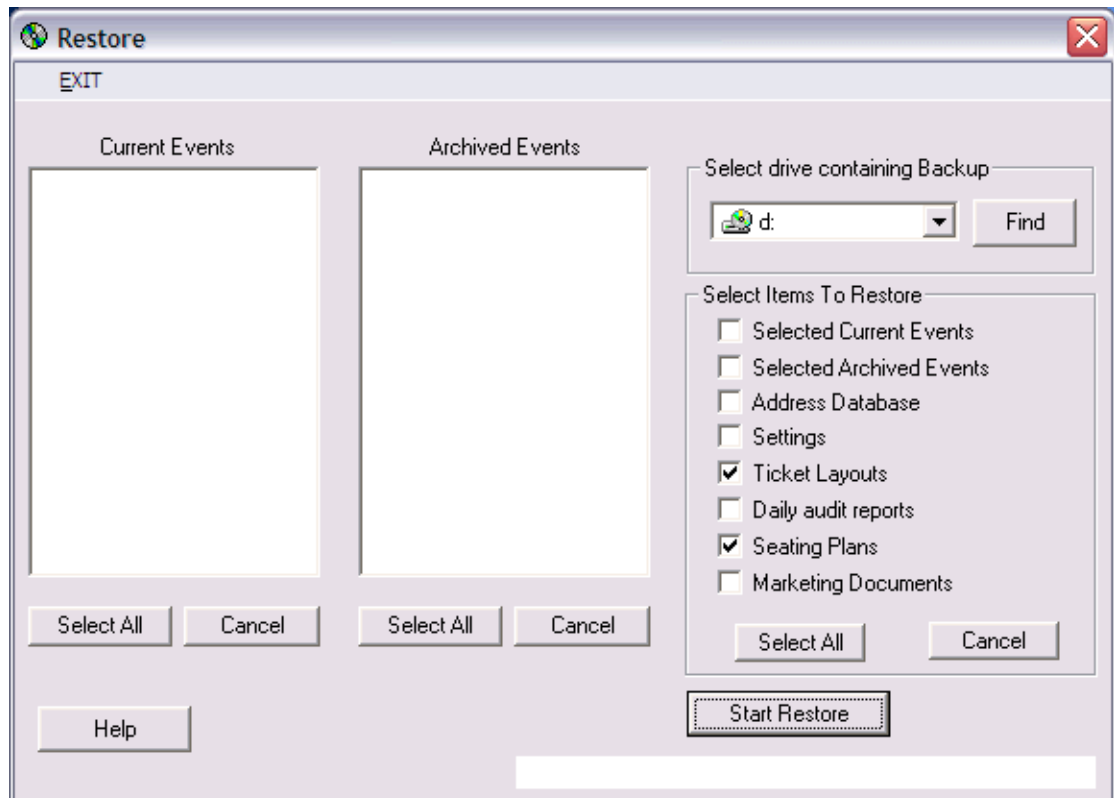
Restore

EXIT

Current Events

Archived Events

Select drive containing Backup

d:

Find

Select Items To Restore

Selected Current Events

Selected Archived Events

Address Database

Settings

Ticket Layouts

Daily audit reports

Seating Plans

Marketing Documents

Select All

Cancel

Select All

Cancel

Select All

Cancel

Help

Start Restore